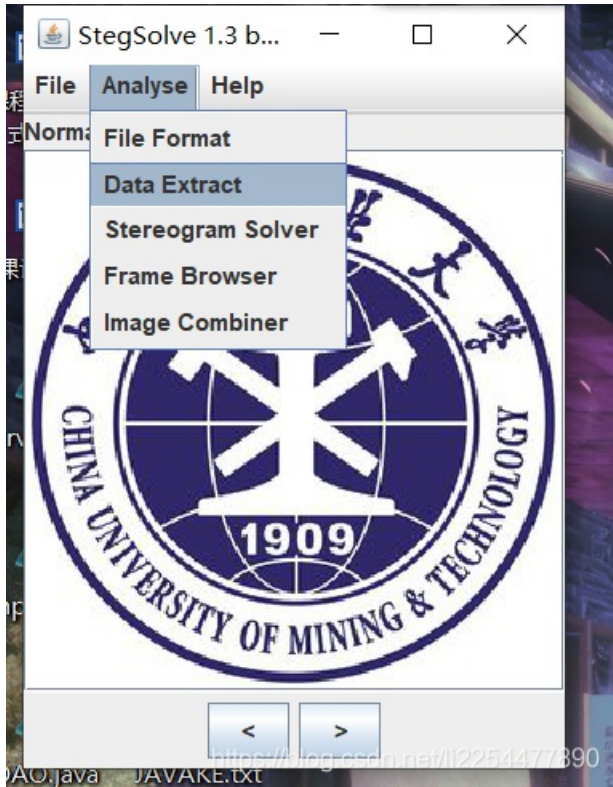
StegSolve 1.3 b...

File Analyse Help

Norma

File Format
Data Extract
Stereogram Solver
Frame Browser
Image Combiner

大 学

CHINA UNIVERSITY OF MINING & TECHNOLOGY

1909

<

>

https://blog.csdn.net/li2254477390

DAO.java JAVAKE.txt